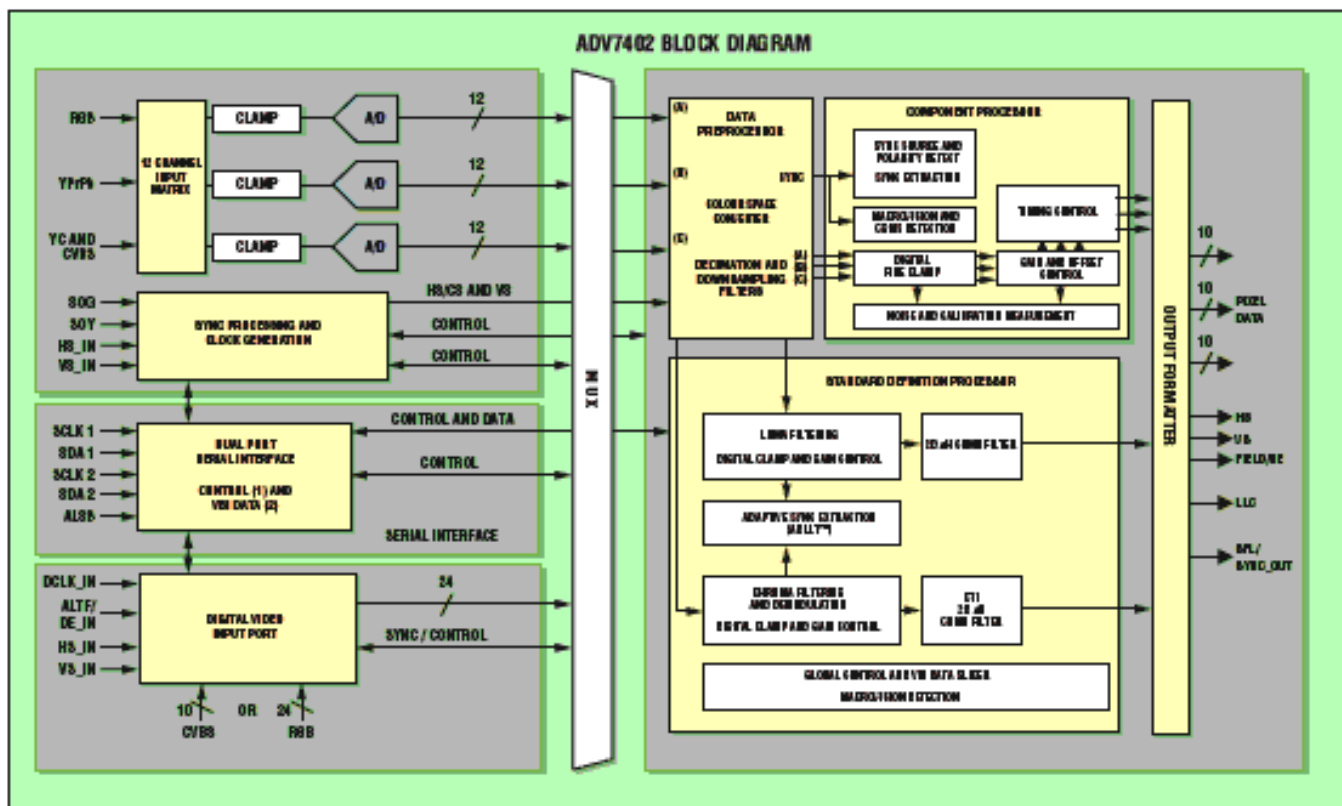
ADV7402 BLOCK DIAGRAM

RGB
YPrPb
YC AND CVBS
12 CHANNEL INPUT MATRIX
CLAMP
CLAMP
CLAMP
A/D
A/D
A/D
12
12
12
SOG
SOY
HS_IN
VS_IN
SYNC PROCESSING AND CLOCK GENERATION
HS/CS AND VS
CONTROL
CONTROL
SCLK 1
SDA 1
SCLK 2
SDA 2
ALSB
DUAL PORT SERIAL INTERFACE
CONTROL (1) AND VBI DATA (2)
CONTROL AND DATA
CONTROL
SERIAL INTERFACE
DCLK_IN
ALTF/ DE_IN
HS_IN
VS_IN
DIGITAL VIDEO INPUT PORT
24
SYNC / CONTROL
10
OR
24
CVBS
RGB
MUX

(A)
(B)
(C)
DATA PREPROCESSOR
COLOR SPACE CONVERTER
DECIMATION AND DOWNSAMPLING FILTERS
SYNC
(A)
(B)
(C)
COMPONENT PROCESSOR
SYNC SOURCE AND POLARITY DETECT
SYNC EXTRACTION
MACROVISION AND CGMS DETECTION
TIMING CONTROL
DIGITAL FINE CLAMP
GAIN AND OFFSET CONTROL
NOISE AND CALIBRATION MEASUREMENT
STANDARD DEFINITION PROCESSOR
LUMA FILTERING
DIGITAL CLAMP AND GAIN CONTROL
2D LUMA COMB FILTER
ADAPTIVE SYNC EXTRACTION (ASLLT™)
CHROMA FILTERING AND DEMODULATION
DIGITAL CLAMP AND GAIN CONTROL
5T1 2D ... COMB FILTER
GLOBAL CONTROL AND VBI DATA SLICER
MACROVISION DETECTION
OUTPUT FORMATTER
10
10
10
PIXEL DATA
HS
VS
FIELD/DE
LLC
INT/ SYNC_OUT